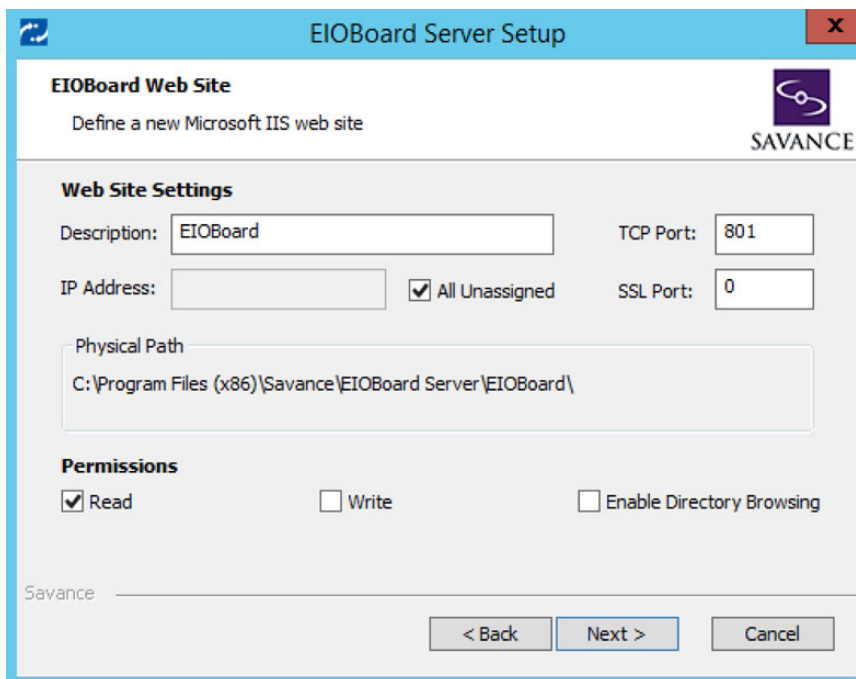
EIOBoard Server Setup

X

EIOBoard Web Site

Define a new Microsoft IIS web site

SAVANCE

Web Site Settings

Description: EIOBoard

TCP Port: 801

IP Address:

All Unassigned

SSL Port: 0

Physical Path

C:\Program Files (x86)\Savance\EIOBoard Server\EIOBoard\

Permissions

Read

Write

Enable Directory Browsing

Savance

< Back

Next >

Cancel